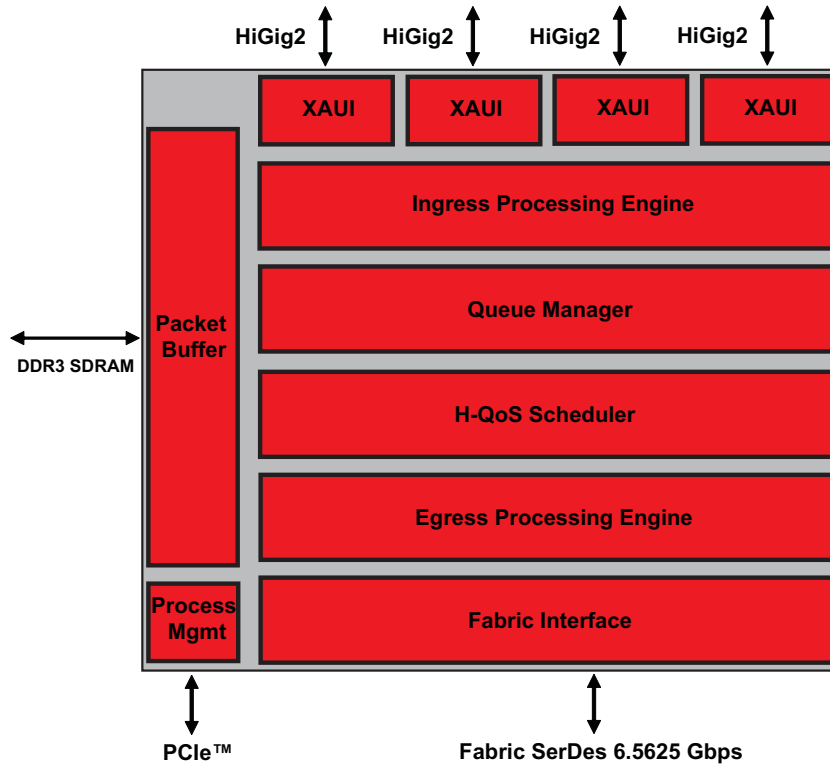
HiGig2
HiGig2
HiGig2
HiGig2

XAUI
XAUI
XAUI
XAUI

Packet Buffer

DDR3 SDRAM

Ingress Processing Engine

Queue Manager

H-QoS Scheduler

Egress Processing Engine

Process Mgmt

Fabric Interface

PCIe™

Fabric SerDes 6.5625 Gbps